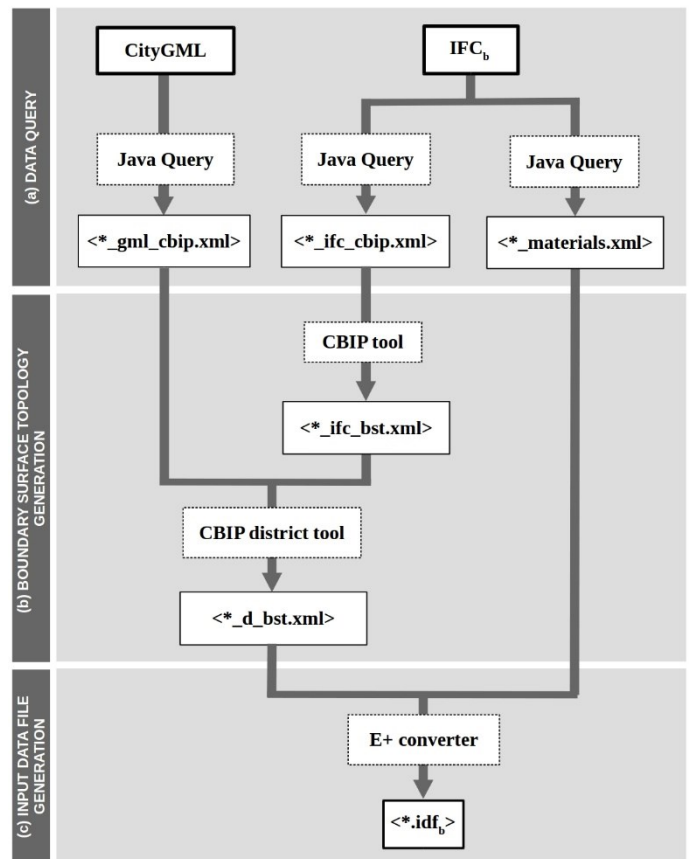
(a) DATA QUERY

CityGML

$IFC_b$

Java Query

Java Query

Java Query

<*_gml_cbip.xml>

<*_ifc_cbip.xml>

<*_materials.xml>

(b) BOUNDARY SURFACE TOPOLOGY GENERATION

CBIP tool

<*_ifc_bst.xml>

CBIP district tool

<*_d_bst.xml>

(c) INPUT DATA FILE GENERATION

E+ converter

<*.$idf_b$>